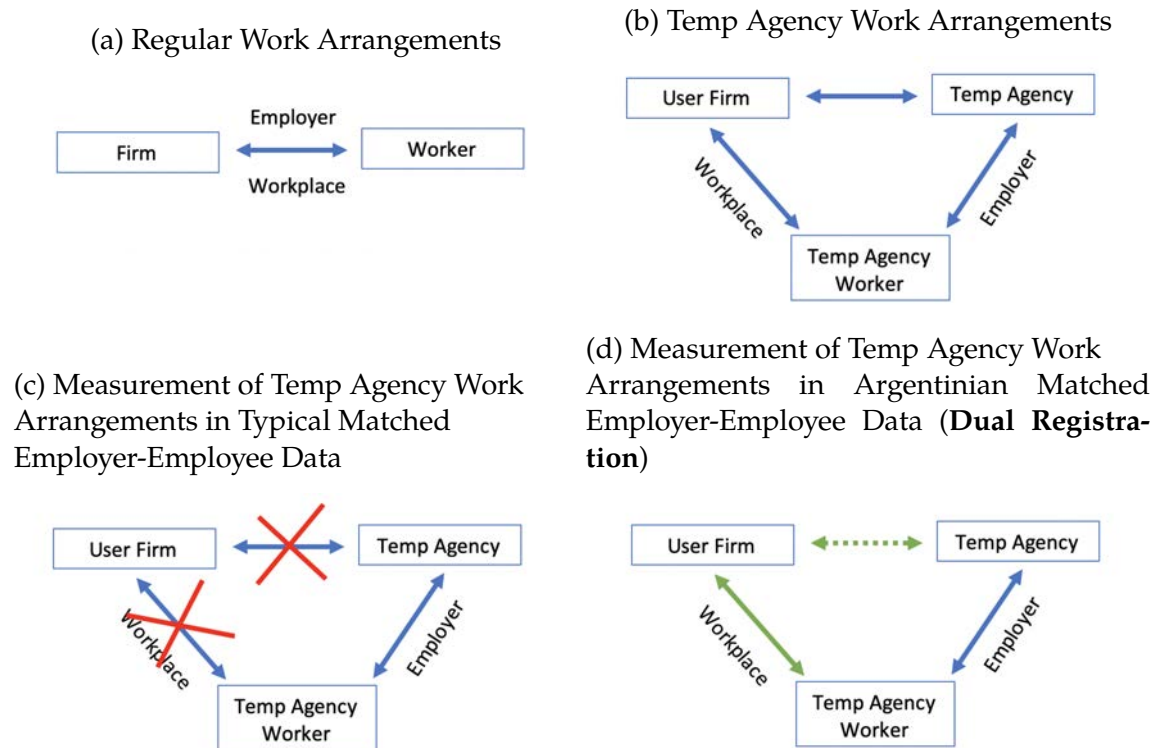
(a) Regular Work Arrangements

Employer

Firm

Worker

Workplace

(b) Temp Agency Work Arrangements

User Firm

Temp Agency

Workplace

Employer

Temp Agency Worker

(c) Measurement of Temp Agency Work Arrangements in Typical Matched Employer-Employee Data

User Firm

Temp Agency

Workplace

Employer

Temp Agency Worker

(d) Measurement of Temp Agency Work Arrangements in Argentinian Matched Employer-Employee Data (**Dual Registration**)

User Firm

Temp Agency

Workplace

Employer

Temp Agency Worker